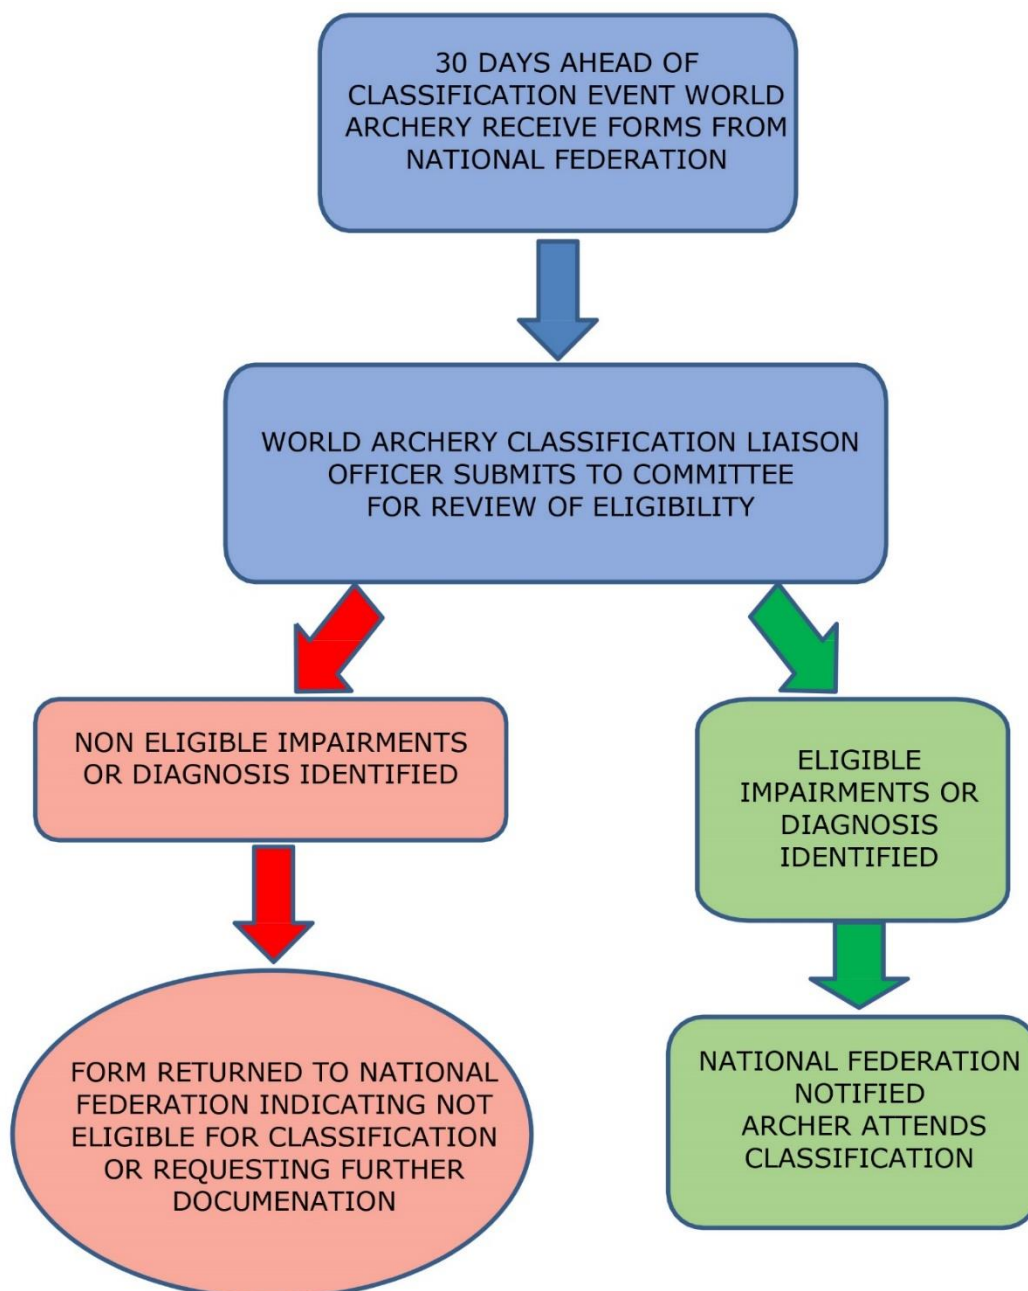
30 DAYS AHEAD OF CLASSIFICATION EVENT WORLD ARCHERY RECEIVE FORMS FROM NATIONAL FEDERATION

WORLD ARCHERY CLASSIFICATION LIAISON OFFICER SUBMITS TO COMMITTEE FOR REVIEW OF ELIGIBILITY

NON ELIGIBLE IMPAIRMENTS OR DIAGNOSIS IDENTIFIED

FORM RETURNED TO NATIONAL FEDERATION INDICATING NOT ELIGIBLE FOR CLASSIFICATION OR REQUESTING FURTHER DOCUMENATION

ELIGIBLE IMPAIRMENTS OR DIAGNOSIS IDENTIFIED

NATIONAL FEDERATION NOTIFIED ARCHER ATTENDS CLASSIFICATION